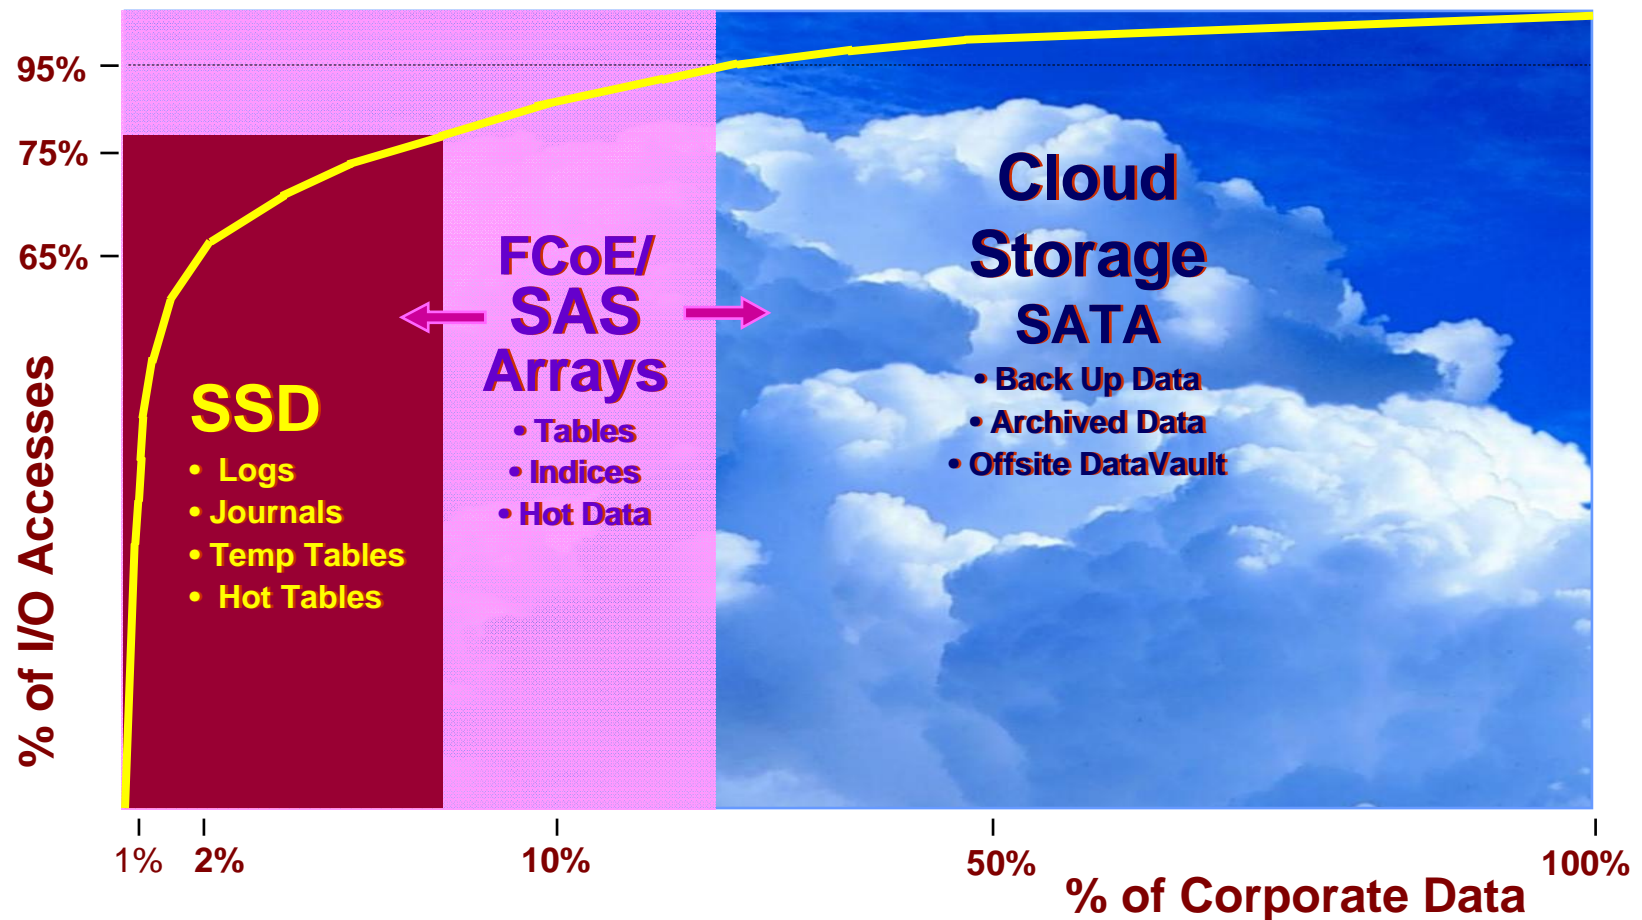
95%
75%
65%
% of I/O Accesses

SSD
• Logs
• Journals
• Temp Tables
• Hot Tables

FCoE/
SAS
Arrays
• Tables
• Indices
• Hot Data

Cloud
Storage
SATA
• Back Up Data
• Archived Data
• Offsite DataVault

1%
2%
10%
50%
100%
% of Corporate Data